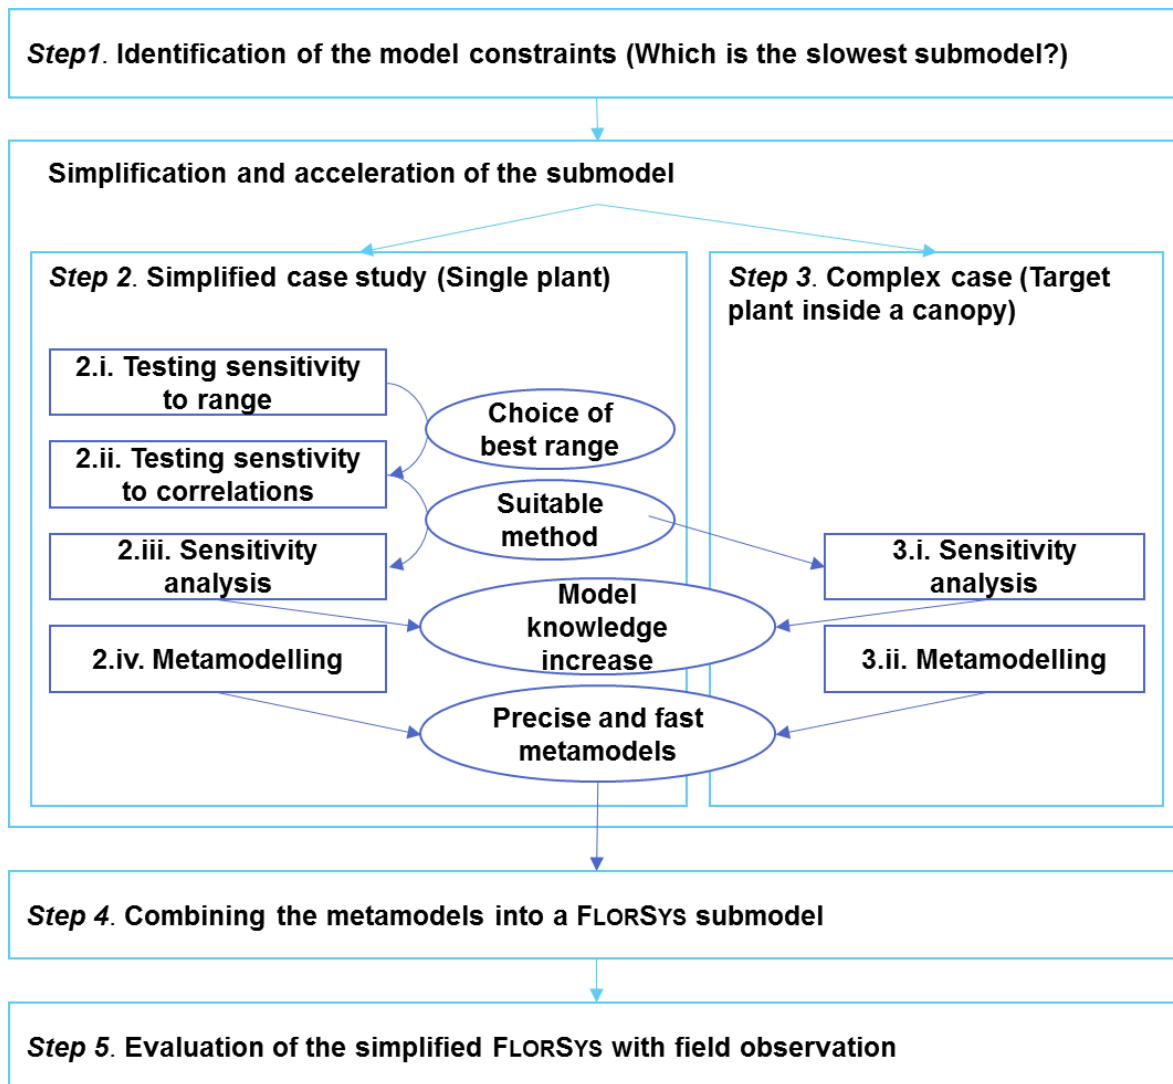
*Step1*. Identification of the model constraints (Which is the slowest submodel?)

Simplification and acceleration of the submodel

*Step 2*. Simplified case study (Single plant)

2.i. Testing sensitivity to range

Choice of best range

2.ii. Testing senstivity to correlations

Suitable method

2.iii. Sensitivity analysis

Model knowledge increase

2.iv. Metamodelling

Precise and fast metamodels

*Step 3*. Complex case (Target plant inside a canopy)

3.i. Sensitivity analysis

3.ii. Metamodelling

*Step 4*. Combining the metamodels into a FLORSYS submodel

*Step 5*. Evaluation of the simplified FLORSYS with field observation